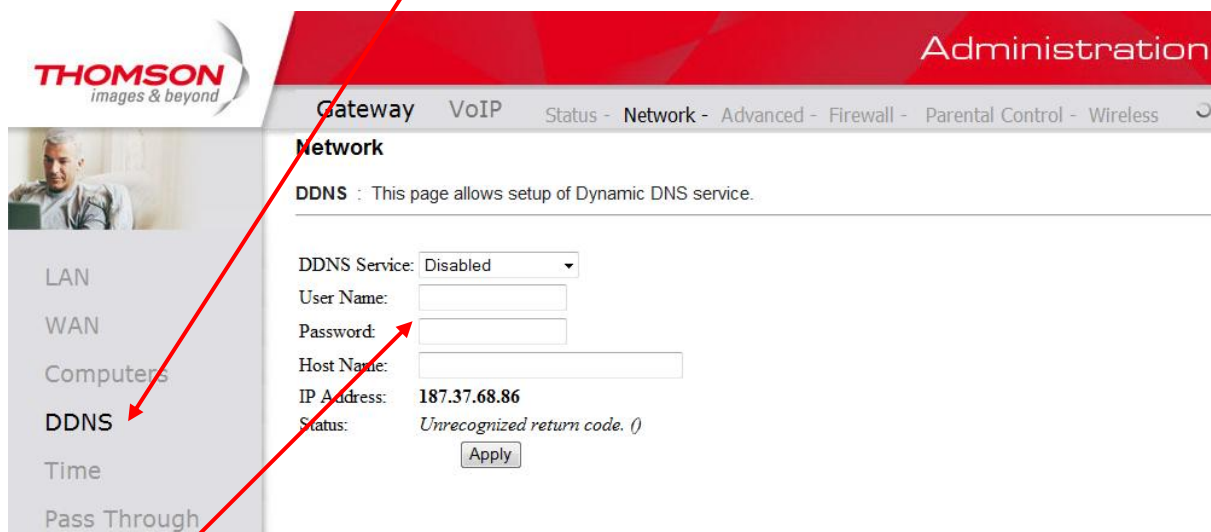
THOMSON
images & beyond

Administration

Gateway VoIP Status - Network - Advanced - Firewall - Parental Control - Wireless

Network

DDNS : This page allows setup of Dynamic DNS service.

DDNS Service: Disabled
User Name:
Password:
Host Name:
IP Address: 187.37.68.86
Status: Unrecognized return code. ()
Apply

LAN
WAN
Computers
DDNS
Time
Pass Through